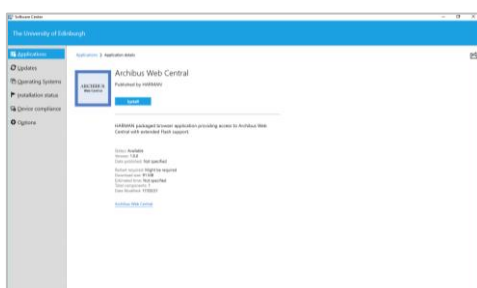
Software Center

The University of Edinburgh

Applications
Updates
Operating Systems
Installation status
Device compliance
Options

Applications > Application details

ARCHIBUS Web Central

Archibus Web Central
Published by HARMAN

Install

HARMAN packaged browser application providing access to Archibus Web Central with extended Flash support

Status: Available
Version: 1.0.0
Date published: Not specified

Restart required: Might be required
Download size: 91 MB
Estimated time: Not specified
Total components: 1
Date Modified: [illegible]

Archibus Web Central